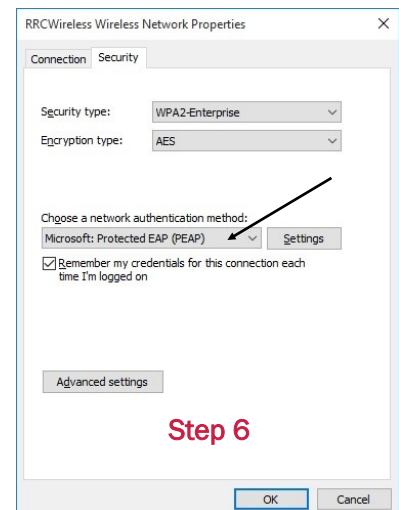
RRCWireless Wireless Network Properties
×

Connection Security

Security type: WPA2-Enterprise

Encryption type: AES

Choose a network authentication method:

Microsoft: Protected EAP (PEAP) Settings

Remember my credentials for this connection each time I'm logged on

Advanced settings

Step 6

OK Cancel